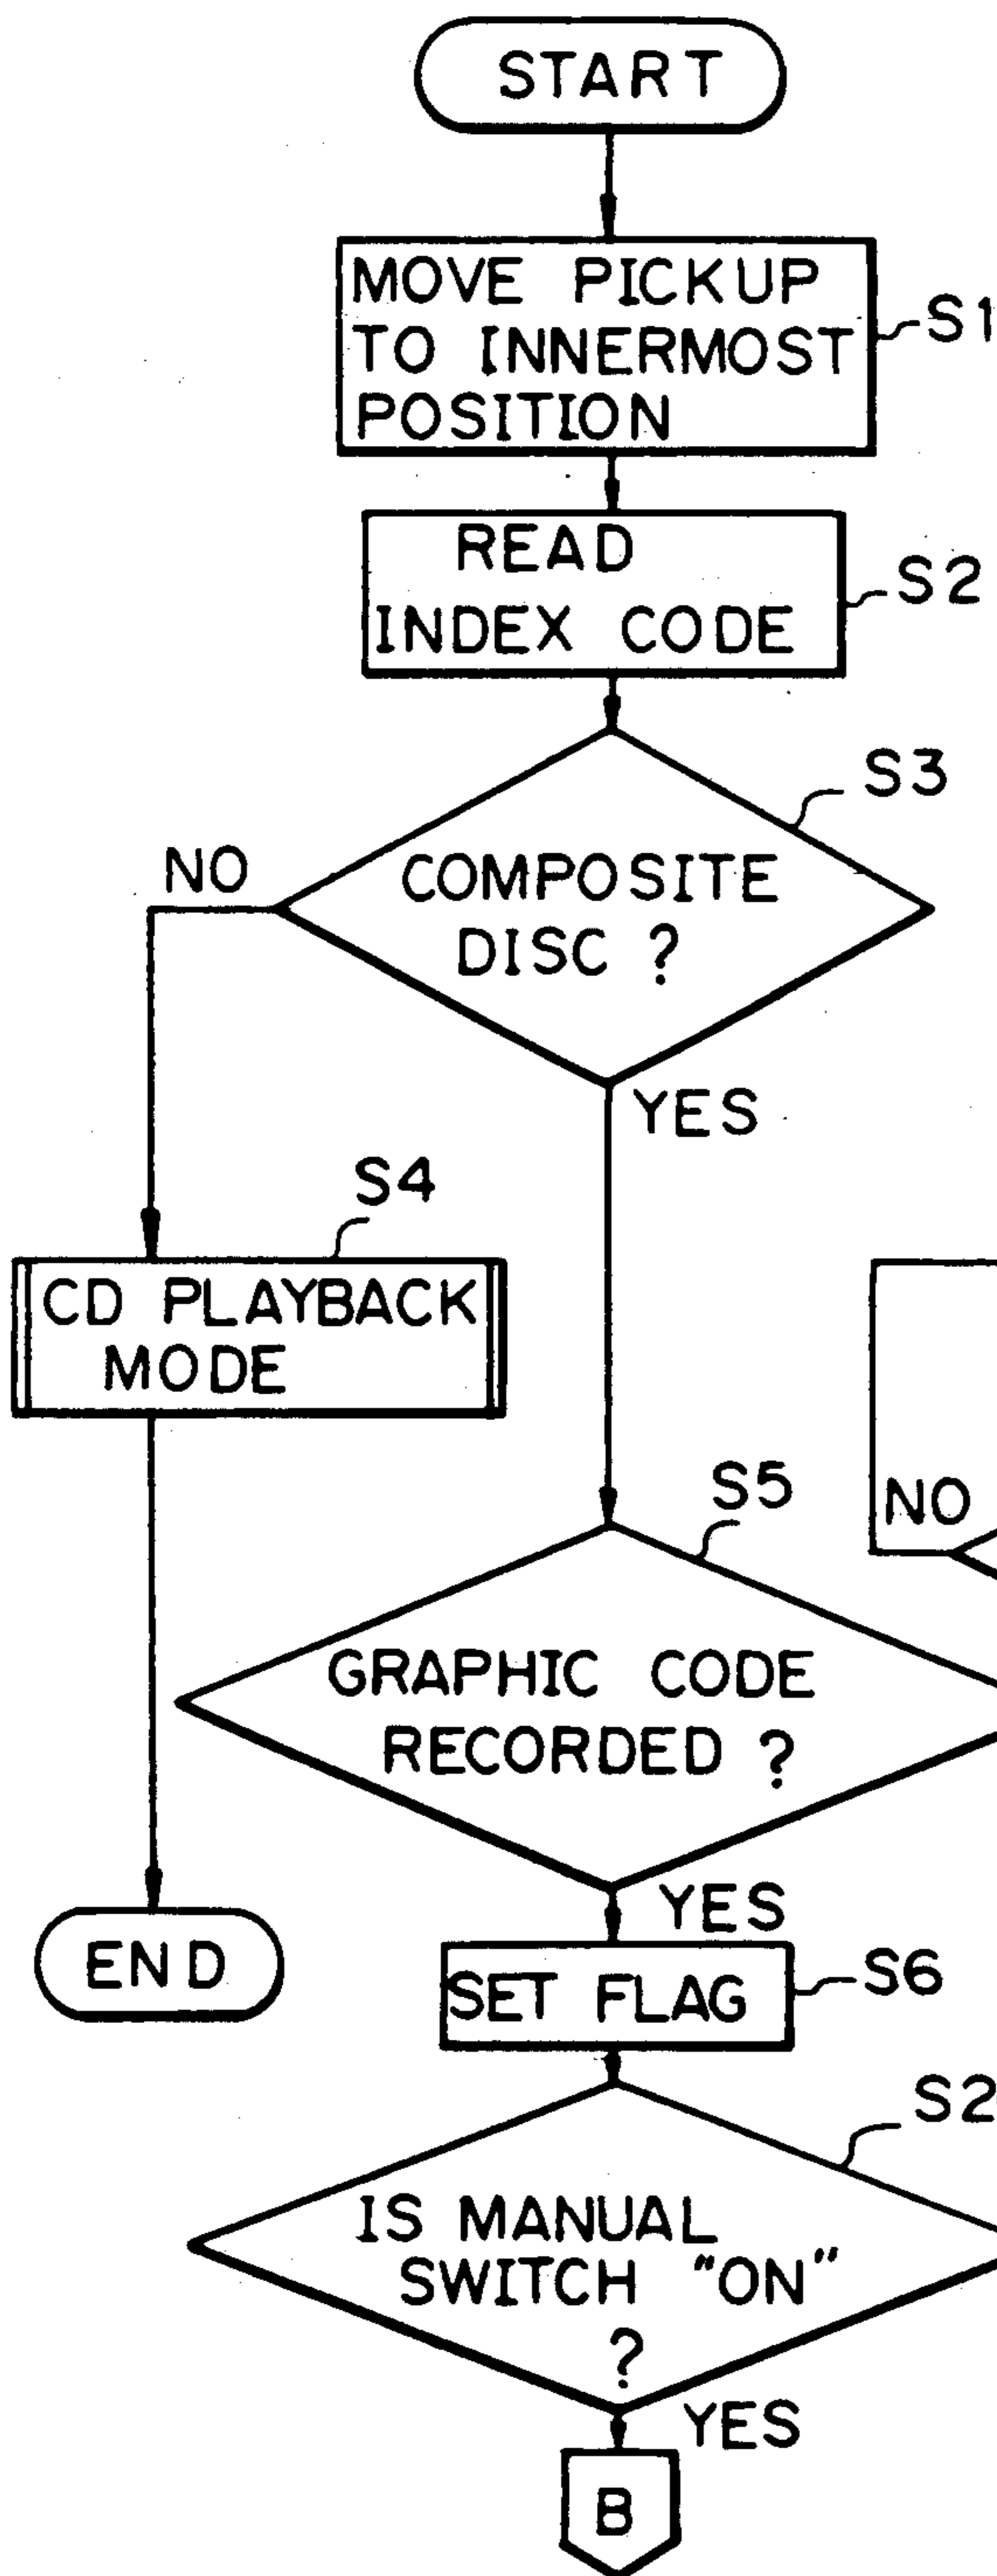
START

MOVE PICKUP TO INNERMOST POSITION

S1

READ INDEX CODE

S2

S3

NO

COMPOSITE DISC ?

YES

S4

CD PLAYBACK MODE

S5

NO

GRAPHIC CODE RECORDED ?

END

YES

SET FLAG

S6

S2

IS MANUAL SWITCH "ON" ?

YES

B